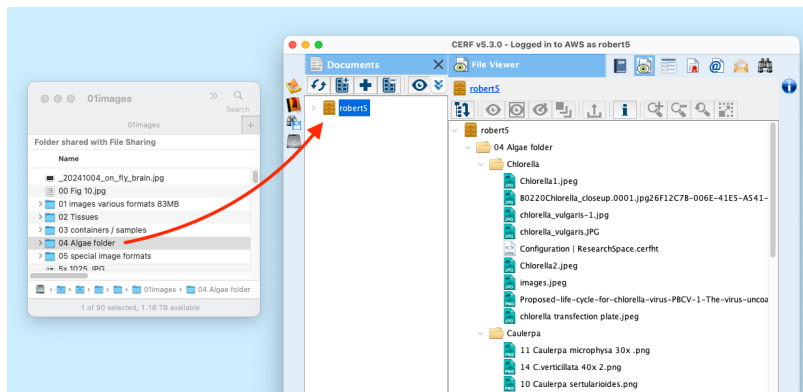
01images

Search

01images

Folder shared with File Sharing

Name

_20241004_on_fly_brain.jpg
00 Fig 10.jpg
01 images various formats 83MB
02 Tissues
03 containers / samples
04 Algae folder
05 special image formats
5x 1025 JPG

01images > 04 Algae folder

1 of 90 selected, 1.18 TB available

CERF v5.3.0 - Logged in to AWS as robert5

Documents

File Viewer

robert5

robert5

robert5
04 Algae folder
Chlorella
Chlorella1.jpeg
B0220Chlorella_closeup.0001.jpg26F12C7B-006E-41E5-A541-
chlorella_vulgaris-1.jpg
chlorella_vulgaris.JPG
Configuration | ResearchSpace.cerfht
Chlorella2.jpeg
images.jpeg
Proposed-life-cycle-for-chlorella-virus-PBCV-1-The-virus-uncoa
chlorella transfection plate.jpeg
Caulerpa
11 Caulerpa microphysa 30x .png
14 C.verticillata 40x 2.png
10 Caulerpa sertularioides.png